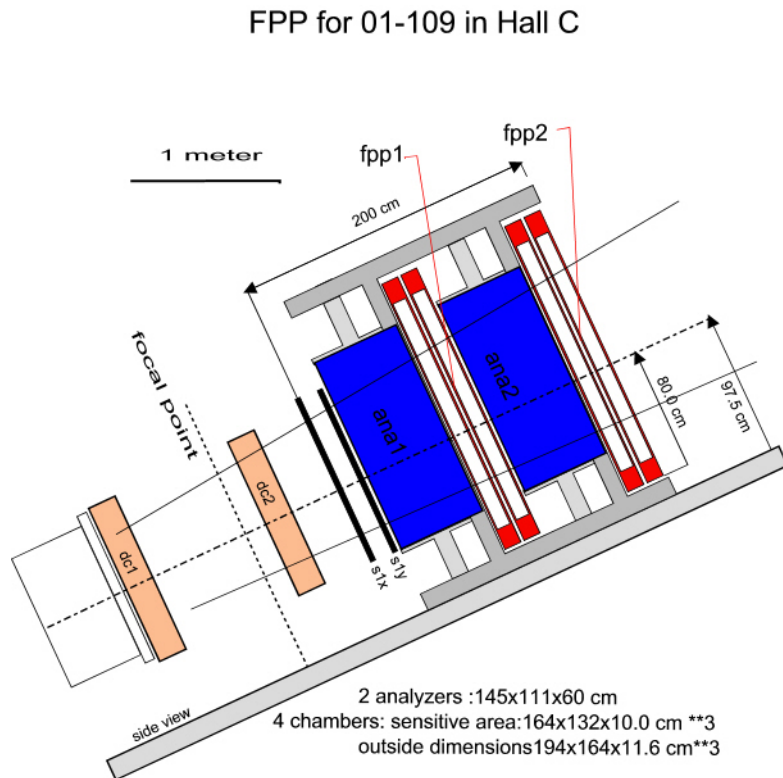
FPP for 01-109 in Hall C

1 meter

fpp1

fpp2

200 cm

focal point

ana1

ana2

80.0 cm

97.5 cm

dc1

dc2

s1x

s1y

side view

2 analyzers :145x111x60 cm
4 chambers: sensitive area:164x132x10.0 cm **3
outside dimensions194x164x11.6 cm**3